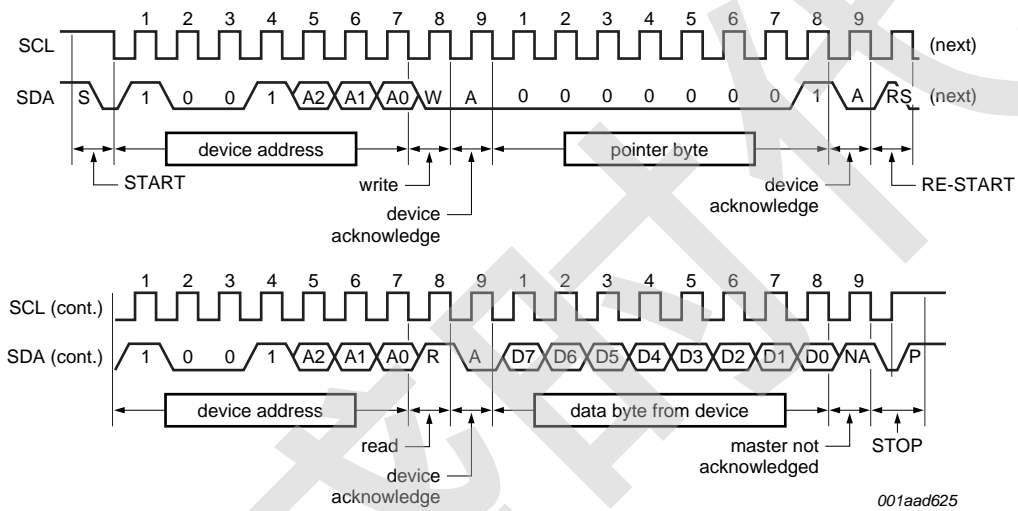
1 2 3 4 5 6 7 8 9 1 2 3 4 5 6 7 8 9

SCL (next)

SDA S 1 0 0 1 A2 A1 A0 W A 0 0 0 0 0 0 0 1 A RS (next)

device address

pointer byte

START

write

device acknowledge

device acknowledge

RE-START

1 2 3 4 5 6 7 8 9 1 2 3 4 5 6 7 8 9

SCL (cont.)

SDA (cont.) 1 0 0 1 A2 A1 A0 R A D7 D6 D5 D4 D3 D2 D1 D0 NA P

device address

data byte from device

read

device acknowledge

master not acknowledged

STOP

001aad625